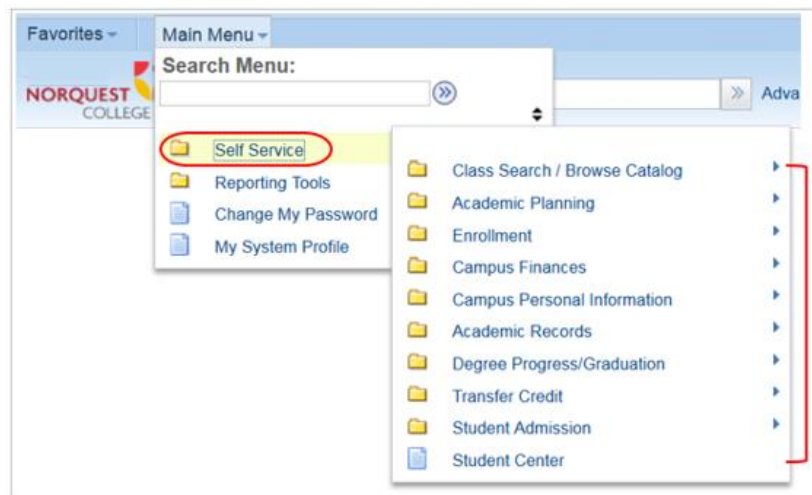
Favorites
Main Menu
Search Menu:
NORQUEST COLLEGE
Adva

Self Service
Reporting Tools
Change My Password
My System Profile

Class Search / Browse Catalog
Academic Planning
Enrollment
Campus Finances
Campus Personal Information
Academic Records
Degree Progress/Graduation
Transfer Credit
Student Admission
Student Center